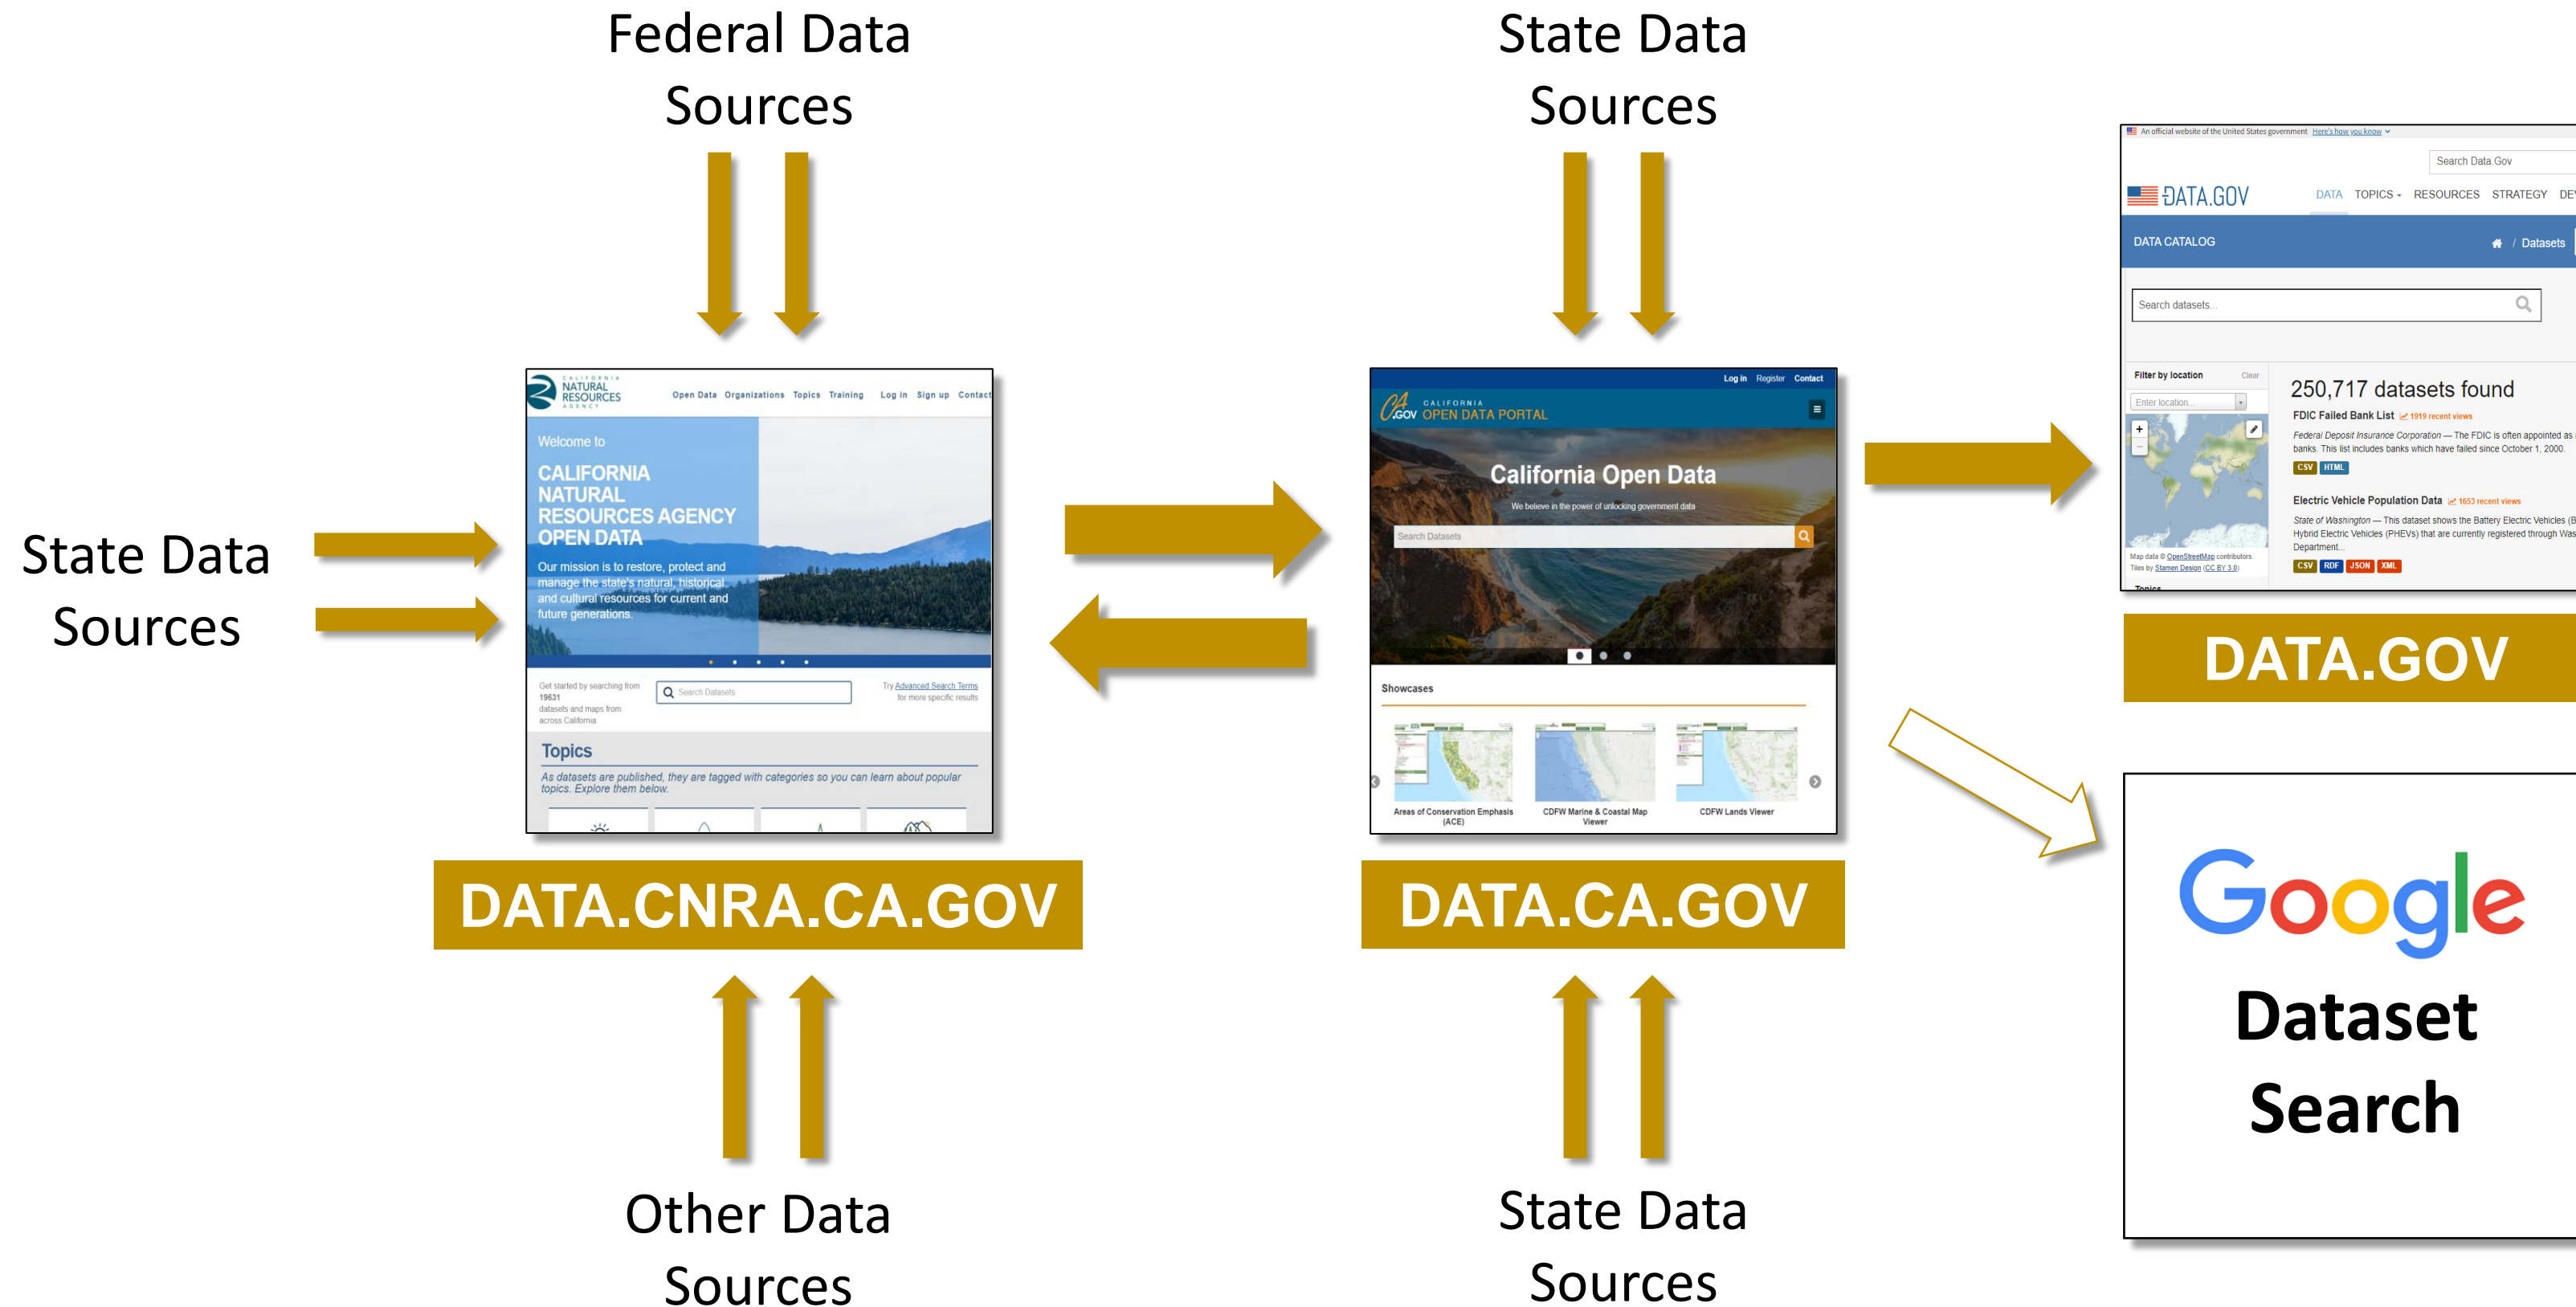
Federal Data Sources

State Data Sources

State Data Sources

CALIFORNIA NATURAL RESOURCES AGENCY

Open Data Organizations Topics Training Log in Sign up Contact

Welcome to

CALIFORNIA NATURAL RESOURCES AGENCY OPEN DATA

Our mission is to restore, protect and manage the state's natural, historical and cultural resources for current and future generations.

Get started by searching from 19631 datasets and maps from across California

Search Datasets

Try Advanced Search Terms for more specific results

Topics

As datasets are published, they are tagged with categories so you can learn about popular topics. Explore them below.

DATA.CNRA.CA.GOV

Log in Register Contact

CA.GOV CALIFORNIA OPEN DATA PORTAL

California Open Data

We believe in the power of unlocking government data

Search Datasets

Showcases

Areas of Conservation Emphasis (ACE)

CDFW Marine & Coastal Map Viewer

CDFW Lands Viewer

DATA.CA.GOV

An official website of the United States government Here's how you know

Search Data.Gov

DATA.GOV DATA TOPICS RESOURCES STRATEGY DE

DATA CATALOG / Datasets

Search datasets...

Filter by location Clear

Enter location...

Map data © OpenStreetMap contributors. Tiles by Stamen Design (CC BY 3.0)

Topics

250,717 datasets found

FDIC Failed Bank List 1919 recent views

Federal Deposit Insurance Corporation — The FDIC is often appointed as banks. This list includes banks which have failed since October 1, 2000.

CSV HTML

Electric Vehicle Population Data 1653 recent views

State of Washington — This dataset shows the Battery Electric Vehicles (B Hybrid Electric Vehicles (PHEVs) that are currently registered through Was Department...

CSV RDF JSON XML

DATA.GOV

Google

Dataset Search

Other Data Sources

State Data Sources